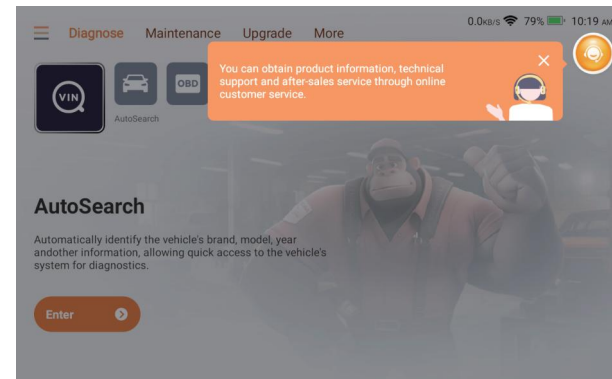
Diagnose Maintenance Upgrade More

0.0KB/S 79% 10:19 AM

VIN

OBD

AutoSearch

You can obtain product information, technical support and after-sales service through online customer service.

AutoSearch

Automatically identify the vehicle's brand, model, year andother information, allowing quick access to the vehicle's system for diagnostics.

Enter